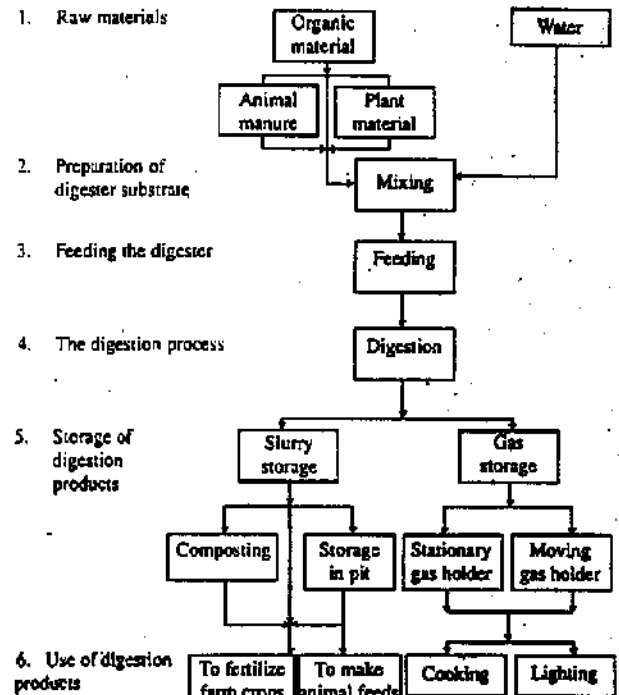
1. Raw materials

Organic material

Water

Animal manure

Plant material

2. Preparation of digester substrate

Mixing

3. Feeding the digester

Feeding

4. The digestion process

Digestion

5. Storage of digestion products

Slurry storage

Gas storage

Composting

Storage in pit

Stationary gas holder

Moving gas holder

6. Use of digestion products

To fertilize farm crops

To make animal feeds

Cooking

Lighting